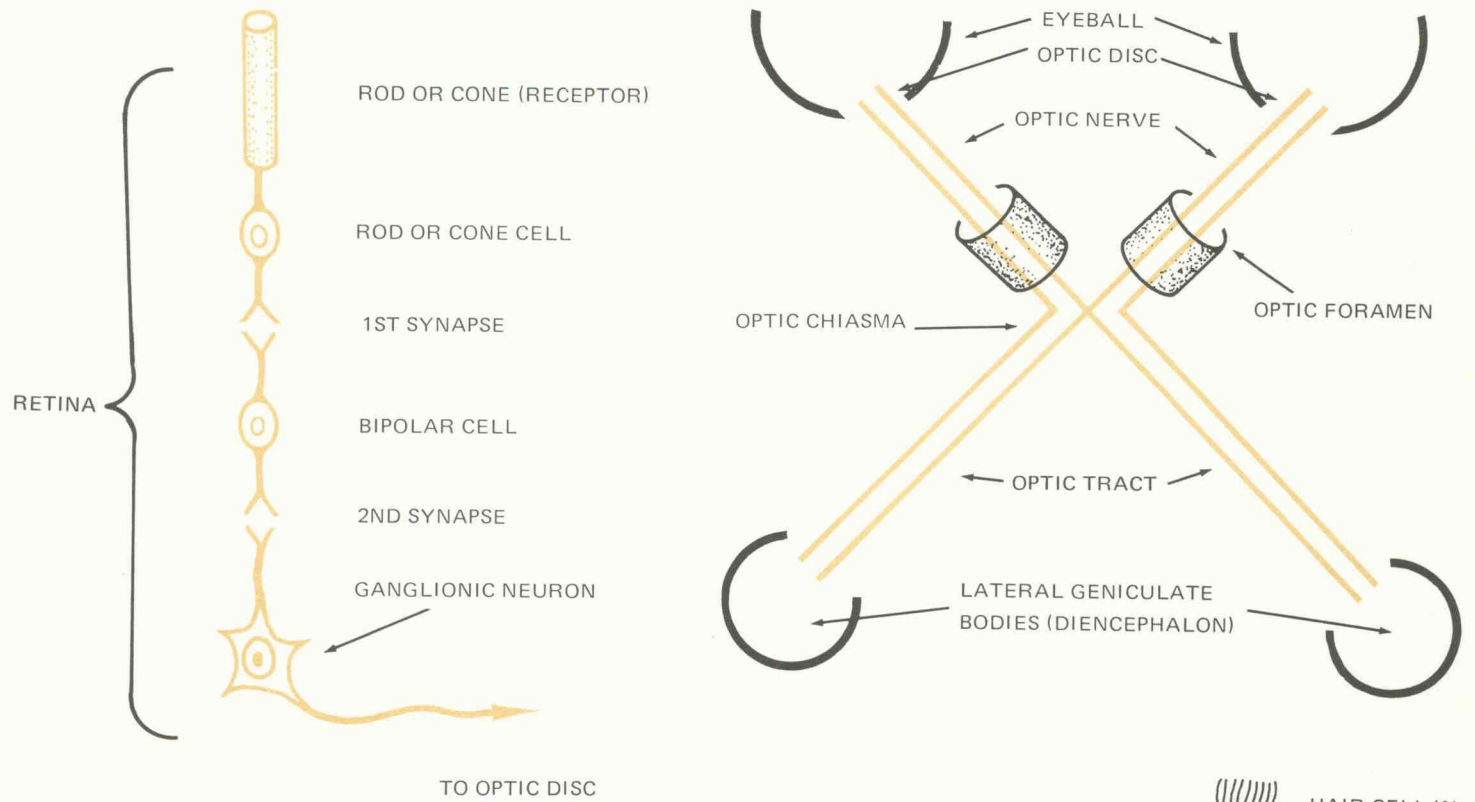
ROD OR CONE (RECEPTOR)

ROD OR CONE CELL

1ST SYNAPSE

RETINA

BIPOLAR CELL

2ND SYNAPSE

GANGLIONIC NEURON

TO OPTIC DISC

EYEBALL

OPTIC DISC

OPTIC NERVE

OPTIC CHIASMA

OPTIC FORAMEN

OPTIC TRACT

LATERAL GENICULATE BODIES (DIENCEPHALON)

HAIR CELL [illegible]